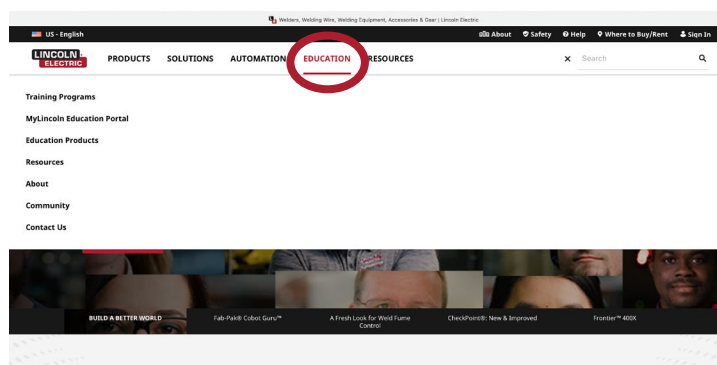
Welders, Welding Wire, Welding Equipment, Accessories & Gear | Lincoln Electric

US - English

About Safety Help Where to Buy/Rent Sign In

LINCOLN ELECTRIC

PRODUCTS SOLUTIONS AUTOMATION EDUCATION RESOURCES

× Search

Training Programs

MyLincoln Education Portal

Education Products

Resources

About

Community

Contact Us

BUILD A BETTER WORLD

Fab-Pak® Cobot Guru™

A Fresh Look for Weld Fume Control

CheckPoint®: New & Improved

Frontier™ 400X